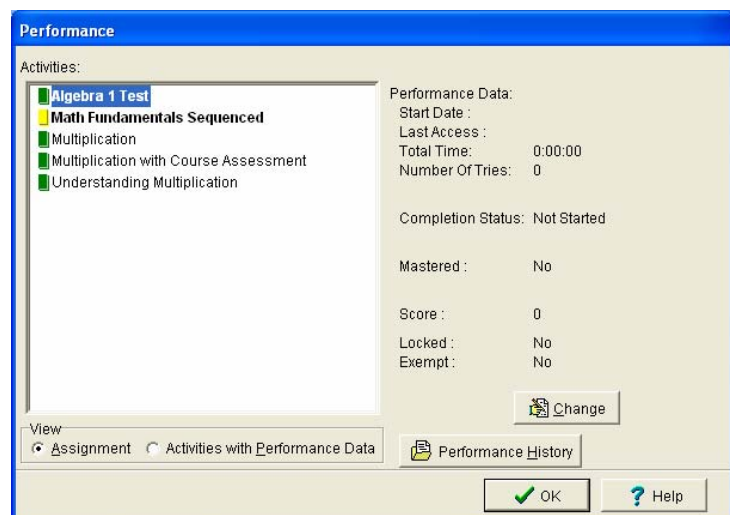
Performance

Activities:

Algebra 1 Test
Math Fundamentals Sequenced
Multiplication
Multiplication with Course Assessment
Understanding Multiplication

Performance Data:
Start Date :
Last Access :
Total Time: 0:00:00
Number Of Tries: 0

Completion Status: Not Started

Mastered : No

Score : 0

Locked : No
Exempt : No

Change

View
Assignment
Activities with Performance Data

Performance History

OK
Help